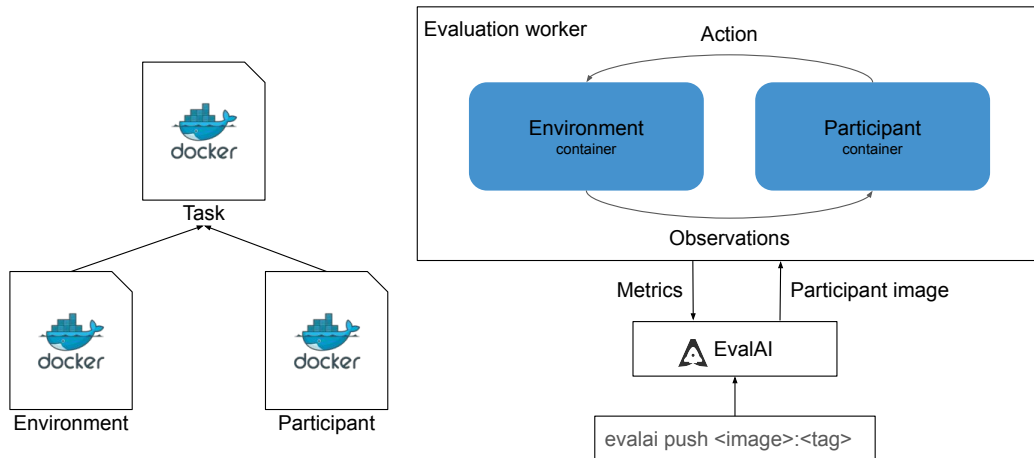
docker

Task

docker

Environment

docker

Participant

Evaluation worker

Action

Environment
container

Participant
container

Observations

Metrics

Participant image

EvalAI

evalai push <image>:<tag>